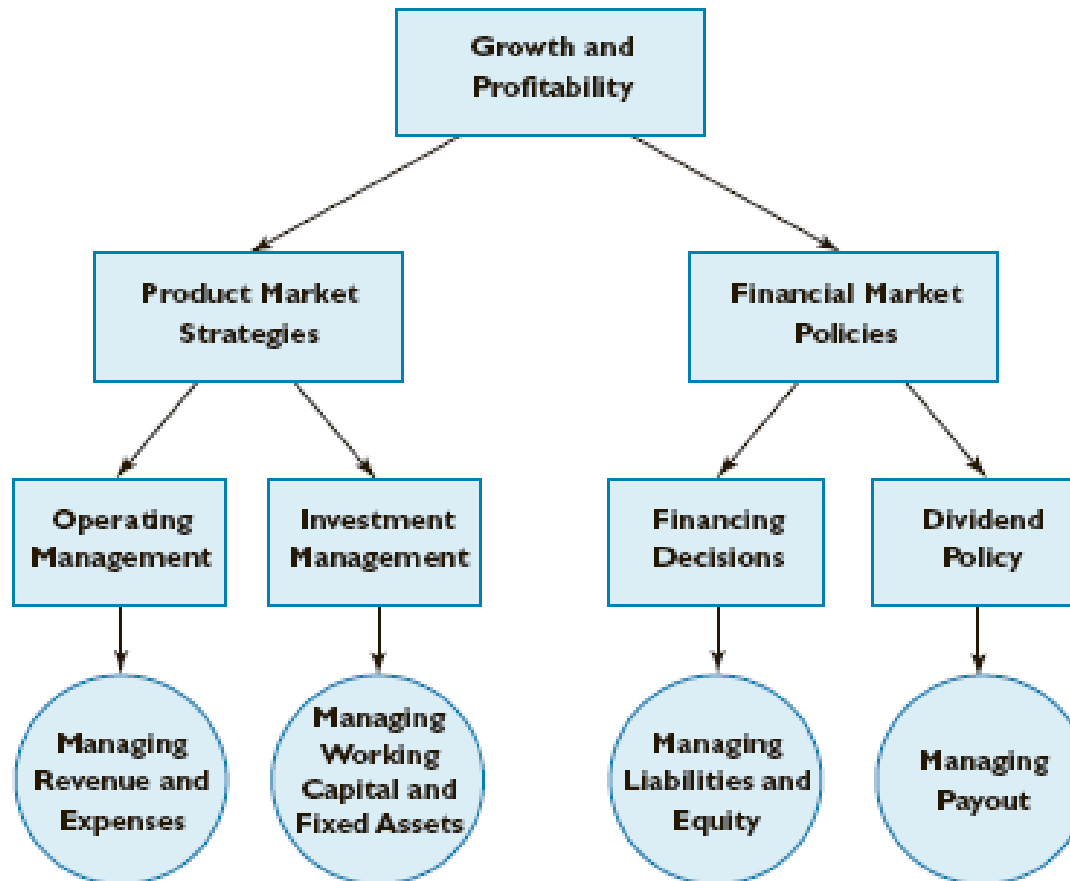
Growth and Profitability

Product Market Strategies

Financial Market Policies

Operating Management

Investment Management

Financing Decisions

Dividend Policy

Managing Revenue and Expenses

Managing Working Capital and Fixed Assets

Managing Liabilities and Equity

Managing Payout